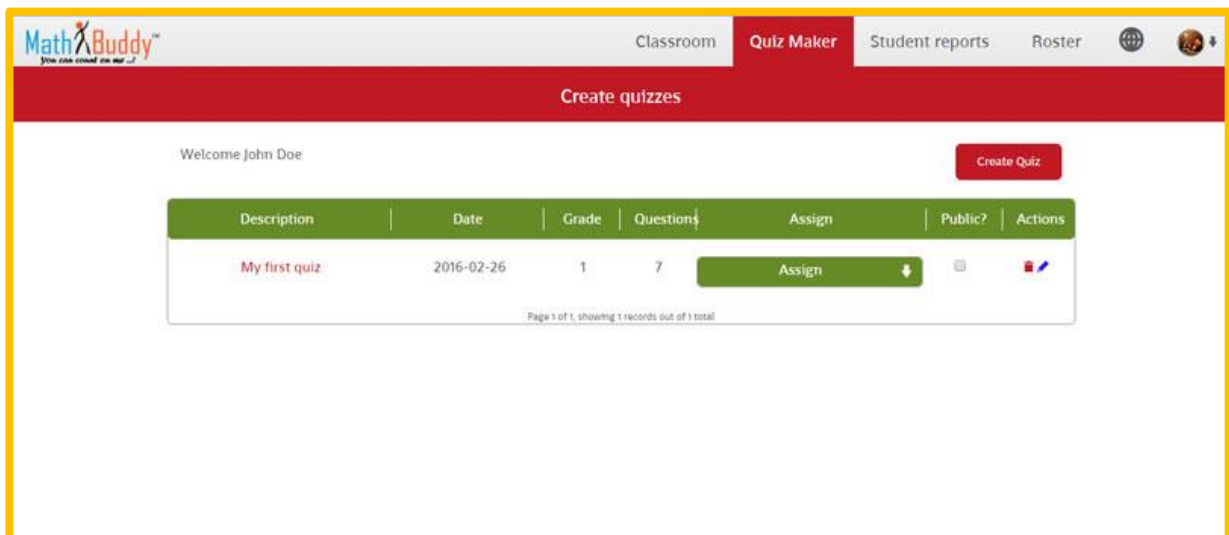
MathBuddy™
You can count on me ...!

Classroom Quiz Maker Student reports Roster

Create quizzes

Welcome John Doe

Create Quiz

| Description | Date | Grade | Questions | Assign | Public? | Actions |
|---|---|---|---|---|---|---|
| My first quiz | 2016-02-26 | 1 | 7 | Assign | | |

Page 1 of 1, showing 1 records out of 1 total